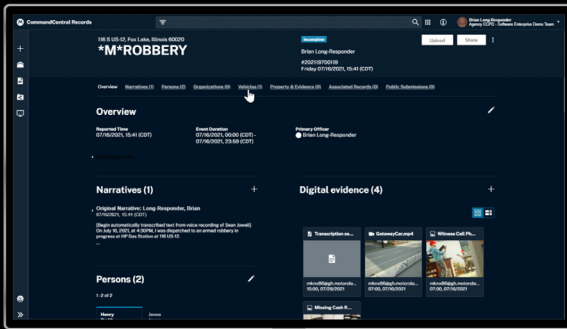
CommandCentral Records

Brian Long-Responder
Agency (CCPD - Software Enterprise Demo Team)

116 S US-12, Fox Lake, Illinois 60020
*M*ROBBERY

Incomplete
Brian Long-Responder
#2021R700119
Friday 07/16/2021, 15:41 (CDT)

Upload
Share

Overview
Narratives (1)
Persons (2)
Organizations (0)
Vehicles (1)
Property & Evidence (0)
Associated Records (0)
Public Submissions (0)

Overview

Reported Time
07/16/2021, 15:41 (CDT)

Event Duration
07/16/2021, 00:00 (CDT) - 07/16/2021, 23:59 (CDT)

Primary Officer
Brian Long-Responder

Narratives (1)

Original Narrative: Long-Responder, Brian
07/16/2021, 15:41 (CDT)

[Begin automatically transcribed text from voice recording of Dean Jewell] On July 16, 2021, at 4:30PM, I was dispatched to an armed robbery in progress at HP Gas Station at 116 US-12.

Digital evidence (4)

Transcription se...
GatewayCar.mp4
Witness Cell Ph...
Missing Cash R...

mkow99@gh.motorola...
07:00, 07/16/2021
mkow99@gh.motorola...
07:00, 07/16/2021
mkow99@gh.motorola...
07:00, 07/16/2021

Persons (2)

1 - 2 of 2

Henry
Jonas